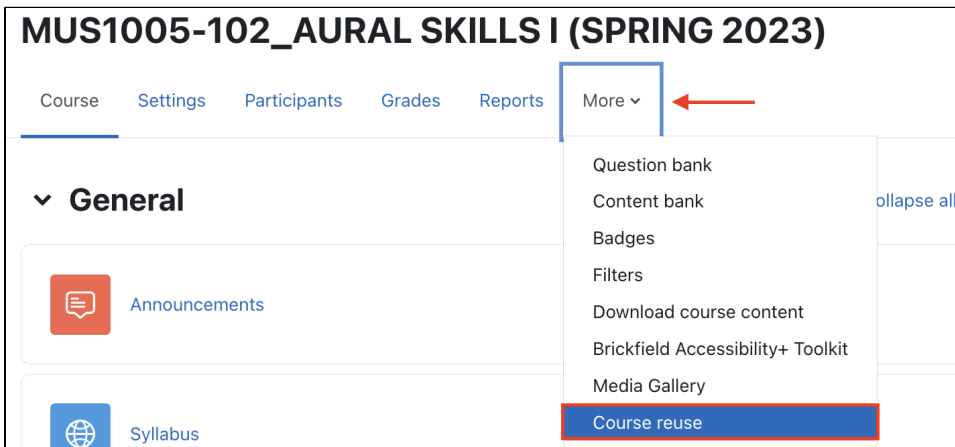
MUS1005-102_AURAL SKILLS I (SPRING 2023)

Course Settings Participants Grades Reports More

Question bank
Content bank
Badges
Filters
Download course content
Brickfield Accessibility+ Toolkit
Media Gallery
Course reuse

General

ollapse all

Announcements

Syllabus